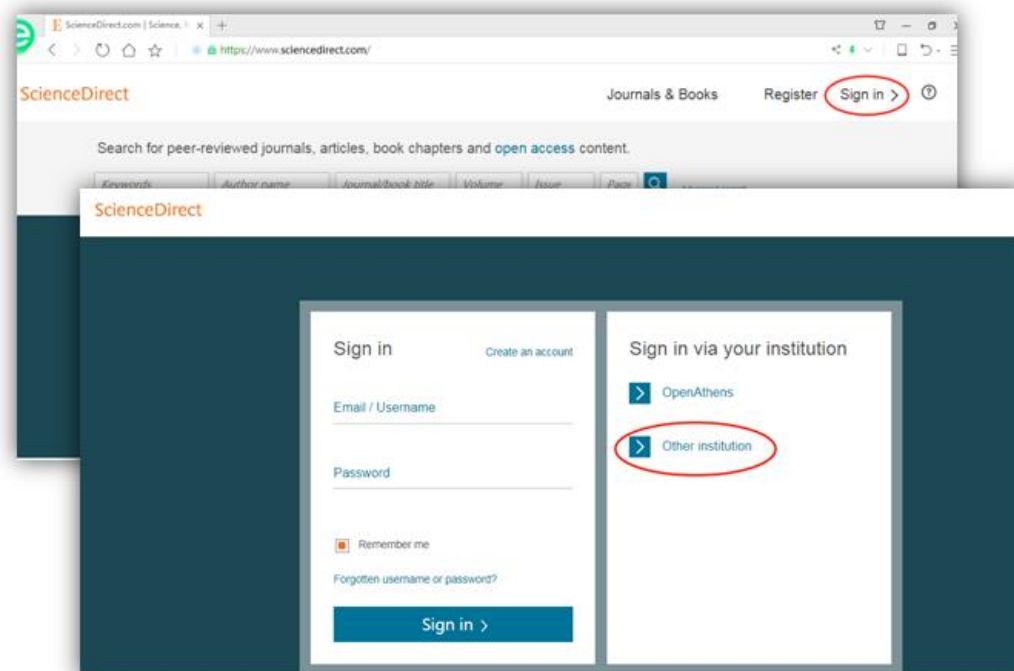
ScienceDirect.com | Science, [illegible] ×
https://www.sciencedirect.com/

ScienceDirect

Journals & Books Register Sign in ›

Search for peer-reviewed journals, articles, book chapters and open access content.

Keywords Author name Journal/book title Volume Issue Page

ScienceDirect

Sign in

Create an account

Email / Username

Password

Remember me

Forgotten username or password?

Sign in ›

Sign in via your institution

OpenAthens

Other institution